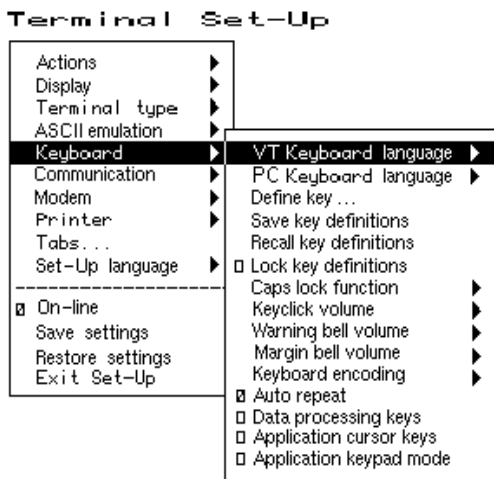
Terminal Set-Up

Actions
Display
Terminal type
ASCII emulation
Keyboard
Communication
Modem
Printer
Tabs...
Set-Up language
----------------------
☒ On-line
Save settings
Restore settings
Exit Set-Up

VT Keyboard language
PC Keyboard language
Define key ...
Save key definitions
Recall key definitions
☐ Lock key definitions
Caps lock function
Keyclick volume
Warning bell volume
Margin bell volume
Keyboard encoding
☒ Auto repeat
☐ Data processing keys
☐ Application cursor keys
☐ Application keypad mode